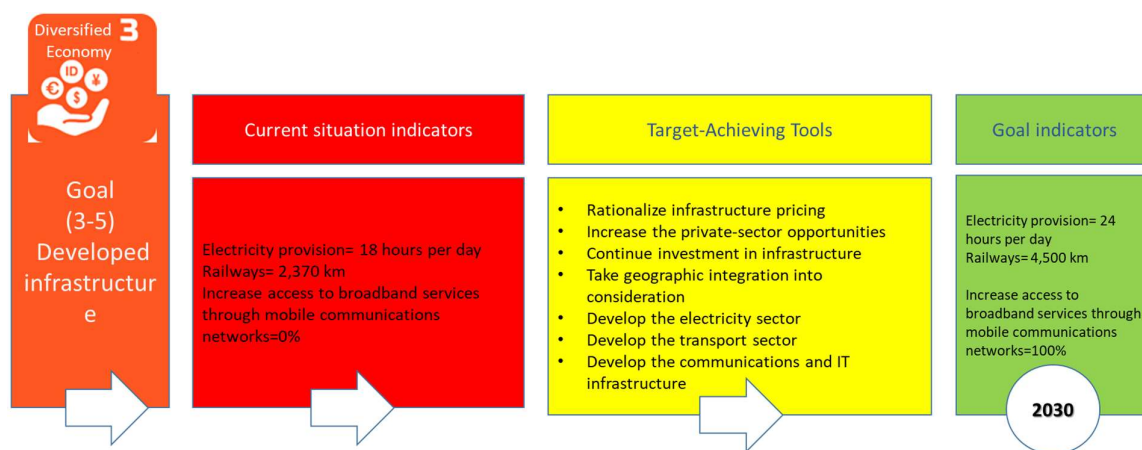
Diversified Economy 3

ID

Goal (3-5) Developed infrastructure

Current situation indicators

Electricity provision= 18 hours per day
Railways= 2,370 km
Increase access to broadband services through mobile communications networks=0%

Target-Achieving Tools

- Rationalize infrastructure pricing
- Increase the private-sector opportunities
- Continue investment in infrastructure
- Take geographic integration into consideration
- Develop the electricity sector
- Develop the transport sector
- Develop the communications and IT infrastructure

Goal indicators

Electricity provision= 24 hours per day
Railways=4,500 km

Increase access to broadband services through mobile communications networks=100%

2030